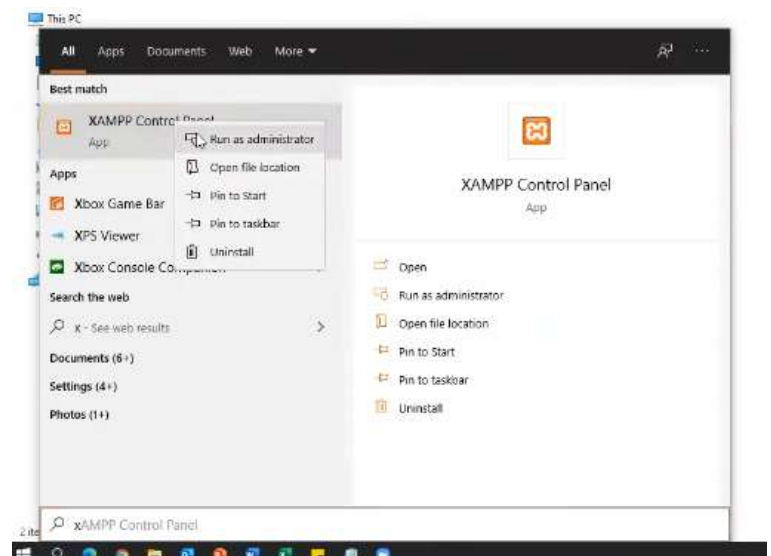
This PC

All Apps Documents Web More ▾

Best match

XAMPP Control Panel
App

Run as administrator
Open file location
Pin to Start
Pin to taskbar
Uninstall

Apps

Xbox Game Bar

XPS Viewer

Xbox Console Companion

Search the web

x - See web results >

Documents (6+)

Settings (4+)

Photos (1+)

XAMPP Control Panel
App

Open
Run as administrator
Open file location
Pin to Start
Pin to taskbar
Uninstall

2 ite

xAMPP Control Panel